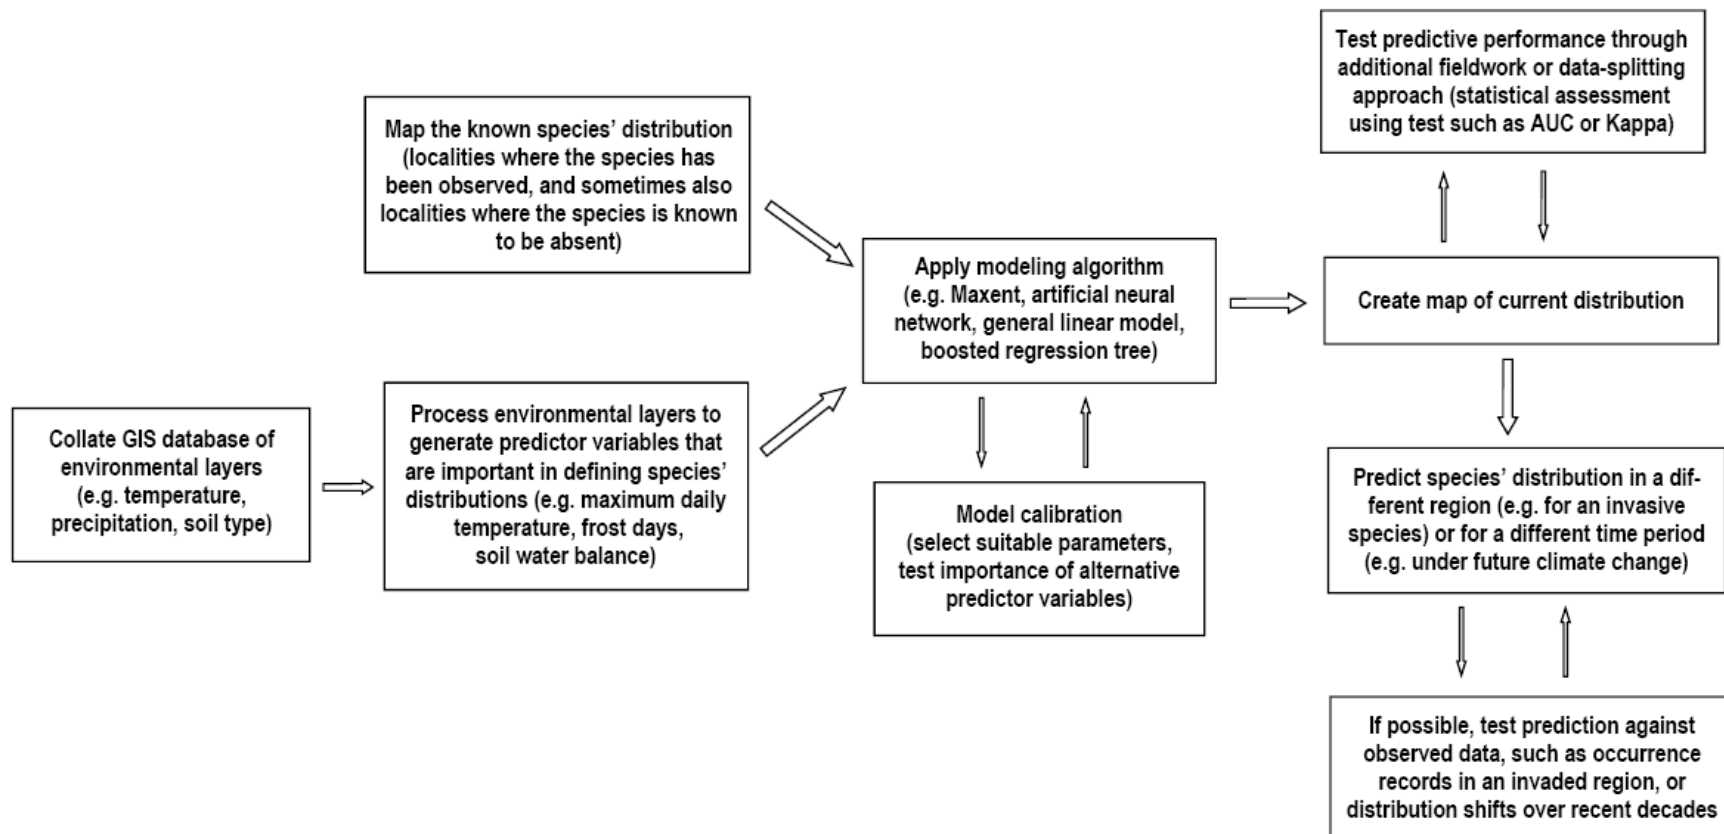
Collate GIS database of environmental layers (e.g. temperature, precipitation, soil type)

Process environmental layers to generate predictor variables that are important in defining species' distributions (e.g. maximum daily temperature, frost days, soil water balance)

Map the known species' distribution (localities where the species has been observed, and sometimes also localities where the species is known to be absent)

Apply modeling algorithm (e.g. Maxent, artificial neural network, general linear model, boosted regression tree)

Model calibration (select suitable parameters, test importance of alternative predictor variables)

Test predictive performance through additional fieldwork or data-splitting approach (statistical assessment using test such as AUC or Kappa)

Create map of current distribution

Predict species' distribution in a different region (e.g. for an invasive species) or for a different time period (e.g. under future climate change)

If possible, test prediction against observed data, such as occurrence records in an invaded region, or distribution shifts over recent decades